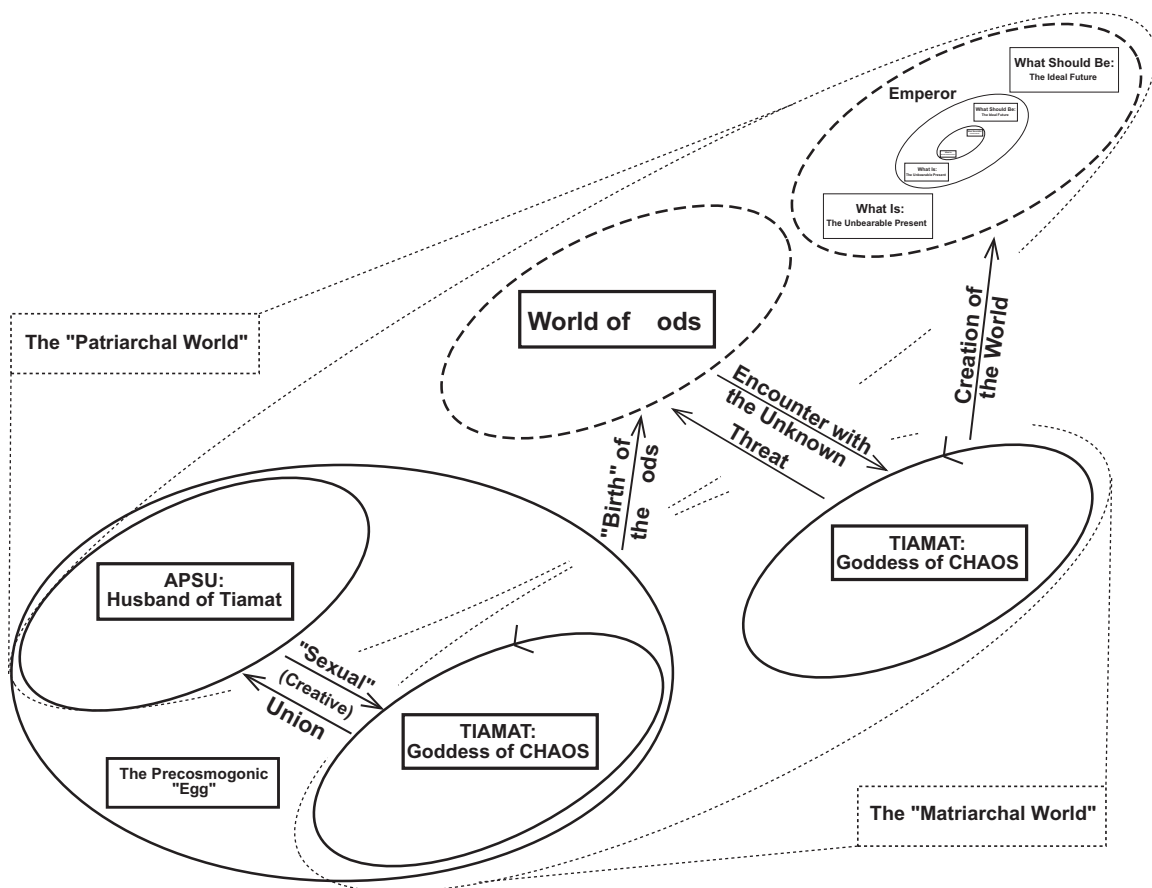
What Should Be:
The Ideal Future

Emperor

What Should Be:
The Ideal Future

What Is:
The Unbearable Present

What Is:
The Unbearable Present

The "Patriarchal World"

World of ods

Encounter with the Unknown

Threat

Creation of the World

"Birth" of the ods

APSU:
Husband of Tiamat

TIAMAT:
Goddess of CHAOS

"Sexual" (Creative) Union

TIAMAT:
Goddess of CHAOS

The Precosmogonic "Egg"

The "Matriarchal World"